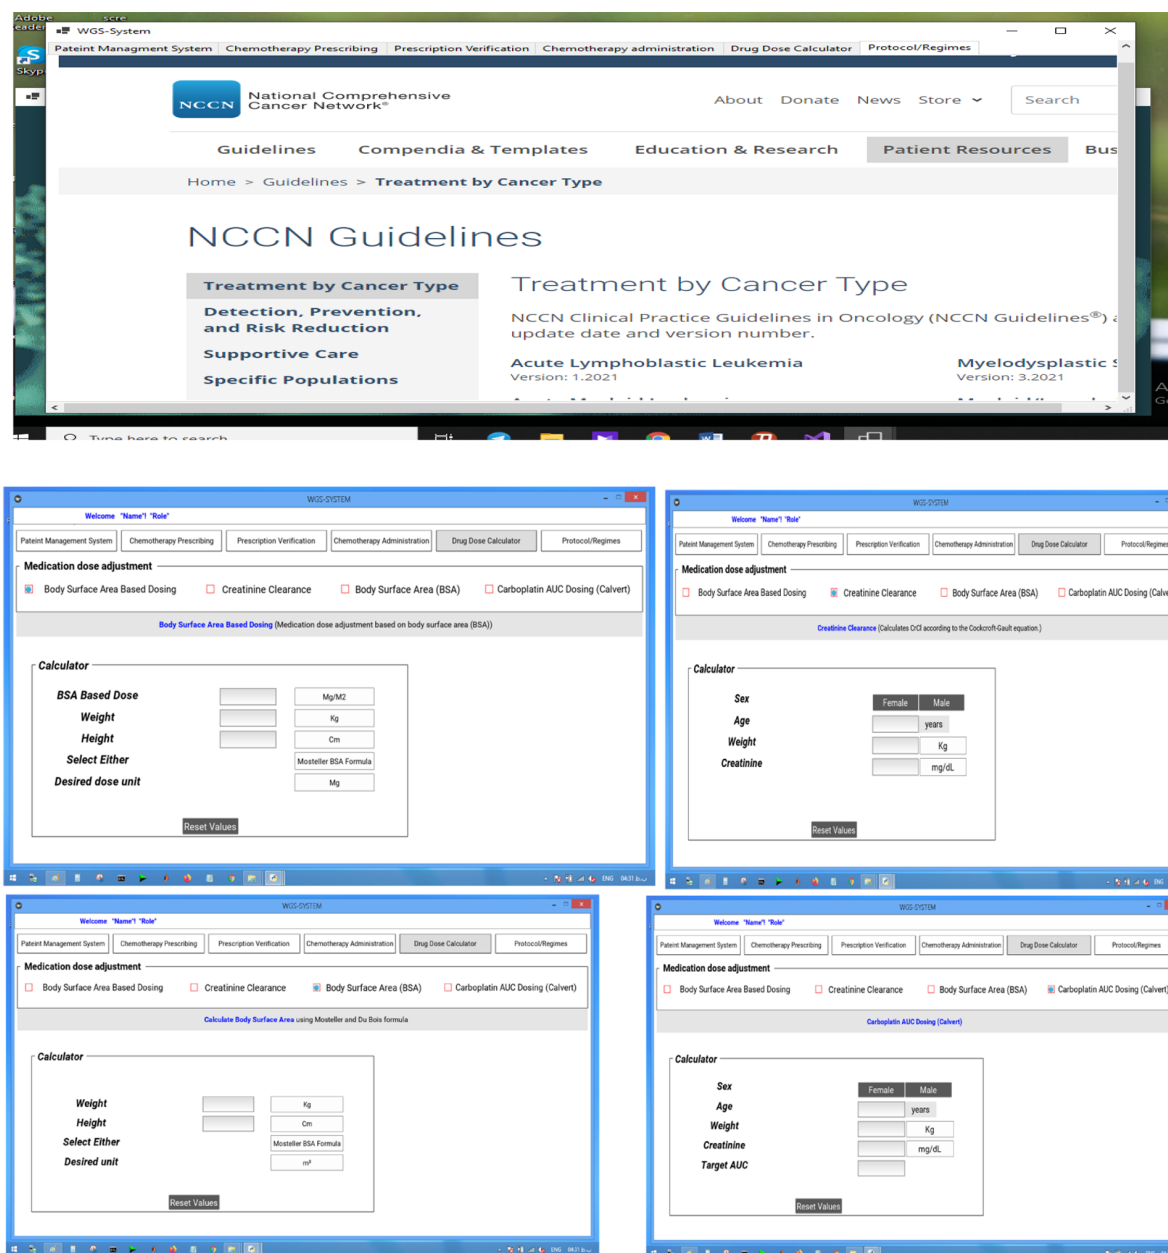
Adobe Reader
scre
WGS-System
Skype
Pateint Managment System | Chemotherapy Prescribing | Prescription Verification | Chemotherapy administration | Drug Dose Calculator | Protocol/Regimes

NCCN National Comprehensive Cancer Network®
About Donate News Store
Search
Guidelines Compendia & Templates Education & Research Patient Resources Bus
Home > Guidelines > Treatment by Cancer Type

NCCN Guidelines

Treatment by Cancer Type
Detection, Prevention, and Risk Reduction
Supportive Care
Specific Populations

Treatment by Cancer Type
NCCN Clinical Practice Guidelines in Oncology (NCCN Guidelines®) a update date and version number.
Acute Lymphoblastic Leukemia
Version: 1.2021
Myelodysplastic S
Version: 3.2021

Type here to search

WGS-SYSTEM
Welcome "Name"! "Role"
Pateint Management System | Chemotherapy Prescribing | Prescription Verification | Chemotherapy Administration | Drug Dose Calculator | Protocol/Regimes
Medication dose adjustment
Body Surface Area Based Dosing | Creatinine Clearance | Body Surface Area (BSA) | Carboplatin AUC Dosing (Calvert)
Body Surface Area Based Dosing (Medication dose adjustment based on body surface area (BSA))
Calculator
BSA Based Dose Mg/M2
Weight Kg
Height Cm
Select Either Mosteller BSA Formula
Desired dose unit Mg
Reset Values

WGS-SYSTEM
Welcome "Name"! "Role"
Pateint Management System | Chemotherapy Prescribing | Prescription Verification | Chemotherapy Administration | Drug Dose Calculator | Protocol/Regimes
Medication dose adjustment
Body Surface Area Based Dosing | Creatinine Clearance | Body Surface Area (BSA) | Carboplatin AUC Dosing (Calve
Creatinine Clearance (Calculates CrCl according to the Cockcroft-Gault equation.)
Calculator
Sex Female Male
Age years
Weight Kg
Creatinine mg/dL
Reset Values

WGS-SYSTEM
Welcome "Name"! "Role"
Pateint Management System | Chemotherapy Prescribing | Prescription Verification | Chemotherapy Administration | Drug Dose Calculator | Protocol/Regimes
Medication dose adjustment
Body Surface Area Based Dosing | Creatinine Clearance | Body Surface Area (BSA) | Carboplatin AUC Dosing (Calvert)
Calculate Body Surface Area using Mosteller and Du Bois formula
Calculator
Weight Kg
Height Cm
Select Either Mosteller BSA Formula
Desired unit m²
Reset Values

WGS-SYSTEM
Welcome "Name"! "Role"
Pateint Management System | Chemotherapy Prescribing | Prescription Verification | Chemotherapy Administration | Drug Dose Calculator | Protocol/Regimes
Medication dose adjustment
Body Surface Area Based Dosing | Creatinine Clearance | Body Surface Area (BSA) | Carboplatin AUC Dosing (Calvert)
Carboplatin AUC Dosing (Calvert)
Calculator
Sex Female Male
Age years
Weight Kg
Creatinine mg/dL
Target AUC
Reset Values